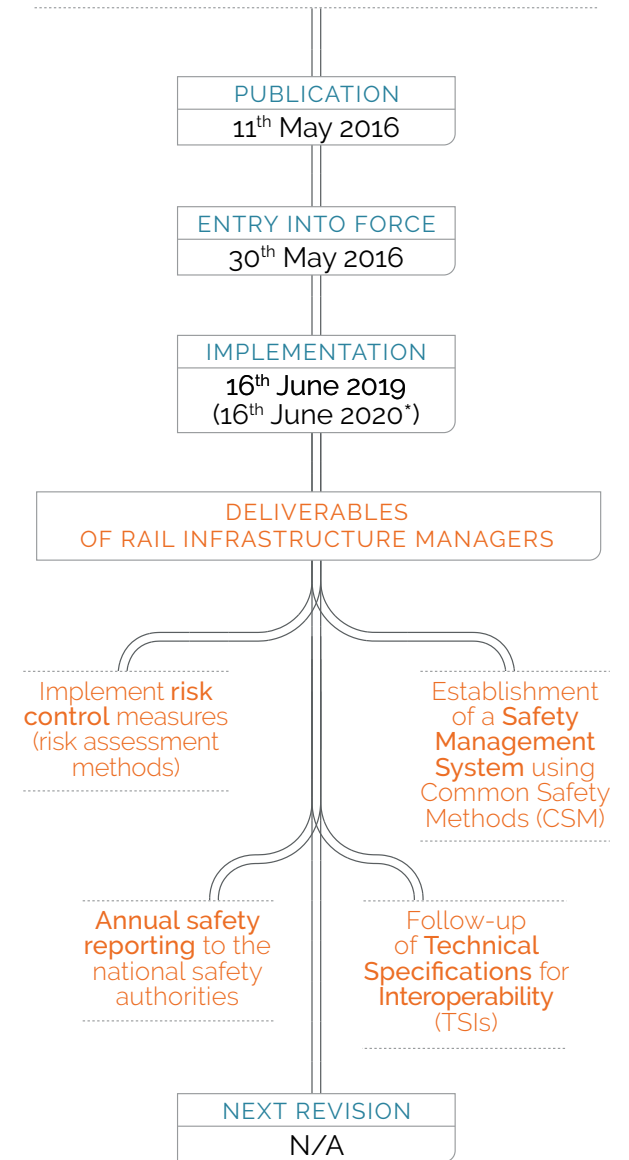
PUBLICATION
$11^{th}$ May 2016

ENTRY INTO FORCE
$30^{th}$ May 2016

IMPLEMENTATION
$16^{th}$ June 2019
($16^{th}$ June 2020*)

DELIVERABLES
OF RAIL INFRASTRUCTURE MANAGERS

Implement risk control measures (risk assessment methods)

Establishment of a Safety Management System using Common Safety Methods (CSM)

Annual safety reporting to the national safety authorities

Follow-up of Technical Specifications for Interoperability (TSIs)

NEXT REVISION
N/A